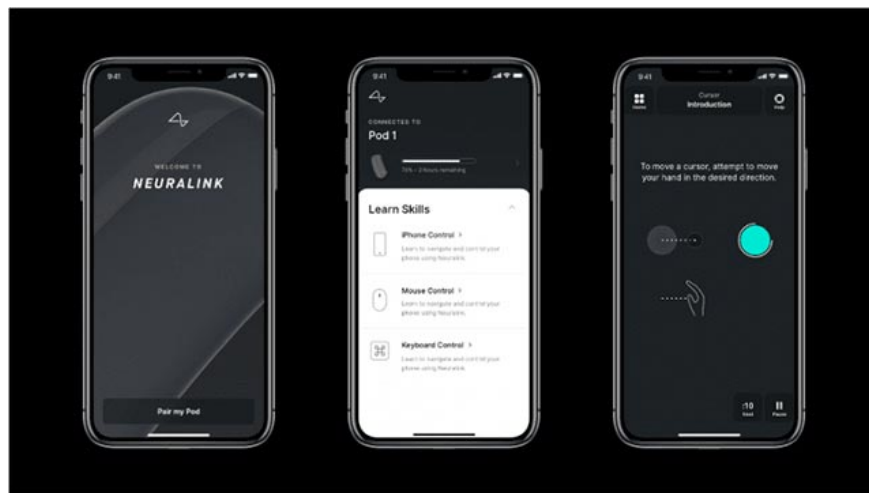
9:41

WELCOME TO
NEURALINK

Pair my Pod

9:41

CONNECTED TO
Pod 1

75% · 3 hours remaining

Learn Skills

iPhone Control >
Learn to navigate and control your phone using Neuralink.

Mouse Control >
Learn to navigate and control your phone using Neuralink.

Keyboard Control >
Learn to navigate and control your phone using Neuralink.

9:41

Games

Cursor
Introduction

Help

To move a cursor, attempt to move your hand in the desired direction.

:10
Goal

Pause